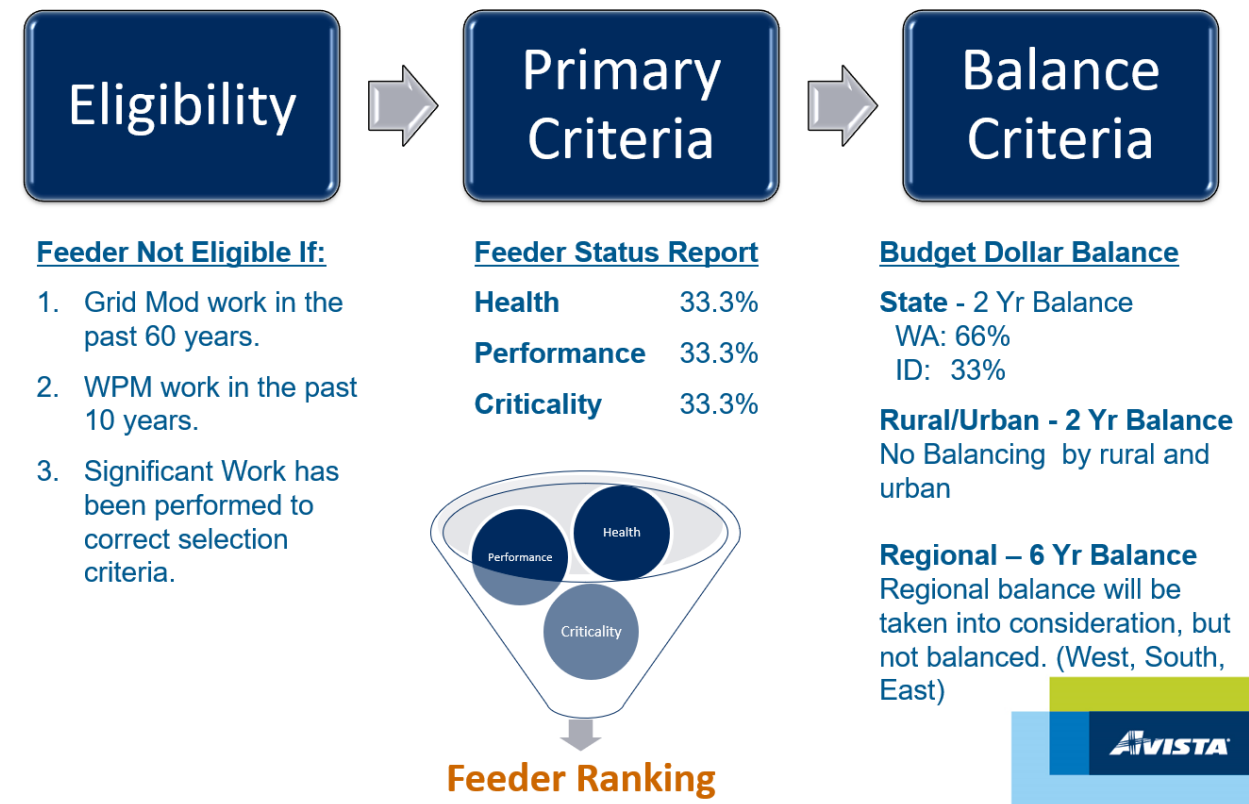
Eligibility

Primary Criteria

Balance Criteria

Feeder Not Eligible If:

1. Grid Mod work in the past 60 years.

2. WPM work in the past 10 years.

3. Significant Work has been performed to correct selection criteria.

Feeder Status Report

| | |
|---|---|
| Health | 33.3% |
| Performance | 33.3% |
| Criticality | 33.3% |

Performance

Health

Criticality

Feeder Ranking

Budget Dollar Balance

State - 2 Yr Balance
WA: 66%
ID: 33%

Rural/Urban - 2 Yr Balance
No Balancing by rural and urban

Regional – 6 Yr Balance
Regional balance will be taken into consideration, but not balanced. (West, South, East)

AVISTA